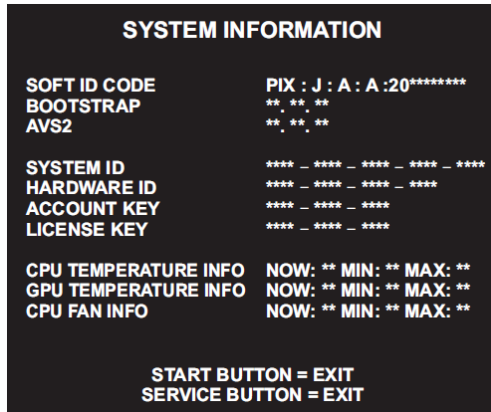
SYSTEM INFORMATION

SOFT ID CODE PIX : J : A : A :20********
BOOTSTRAP **.**.**
AVS2 **.**.**

SYSTEM ID **** _ **** _ **** _ **** _ ****
HARDWARE ID **** _ **** _ **** _ ****
ACCOUNT KEY **** _ **** _ ****
LICENSE KEY **** _ **** _ ****

CPU TEMPERATURE INFO NOW: ** MIN: ** MAX: **
GPU TEMPERATURE INFO NOW: ** MIN: ** MAX: **
CPU FAN INFO NOW: ** MIN: ** MAX: **

START BUTTON = EXIT
SERVICE BUTTON = EXIT